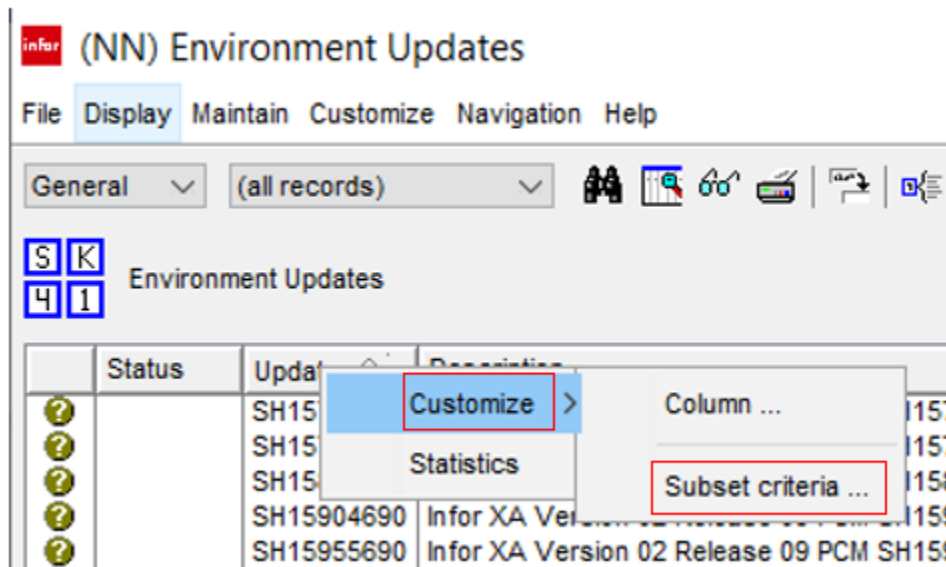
infor (NN) Environment Updates

File Display Maintain Customize Navigation Help

General (all records)

S K
4 1 Environment Updates

| | Status | Updat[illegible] | Description |
|---|---|---|---|
| | | SH15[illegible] | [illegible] |
| | | SH15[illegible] | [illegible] |
| | | SH15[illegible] | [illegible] |
| | | SH15904690 | Infor XA Ve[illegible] |
| | | SH15955690 | Infor XA Version 02 Release 09 PCM SH15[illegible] |

Customize
Statistics

Column ...
Subset criteria ...